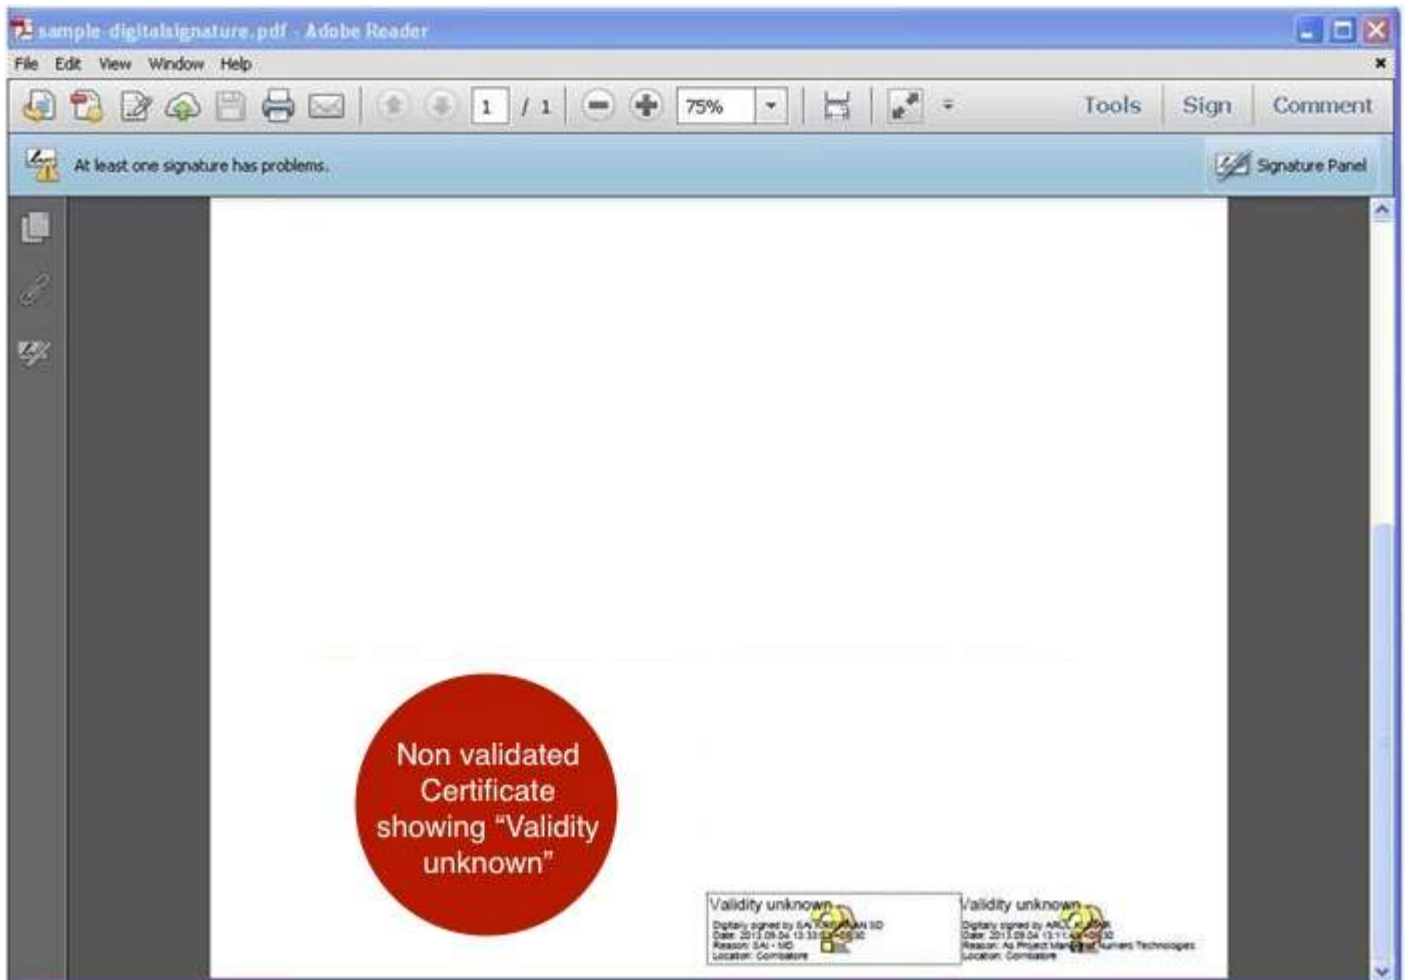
sample-digitalsignature.pdf - Adobe Reader

File Edit View Window Help

1 / 1 75% Tools Sign Comment

At least one signature has problems.

Signature Panel

Non validated Certificate showing "Validity unknown"

Validity unknown
Digitally signed by SA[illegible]
Date: 2013.09.04 13:33:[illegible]
Reason: SAI - MD
Location: Coimbatore

Validity unknown
Digitally signed by AR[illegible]
Date: 2013.09.04 13:1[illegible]
Reason: As Project Man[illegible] Technologies
Location: Coimbatore